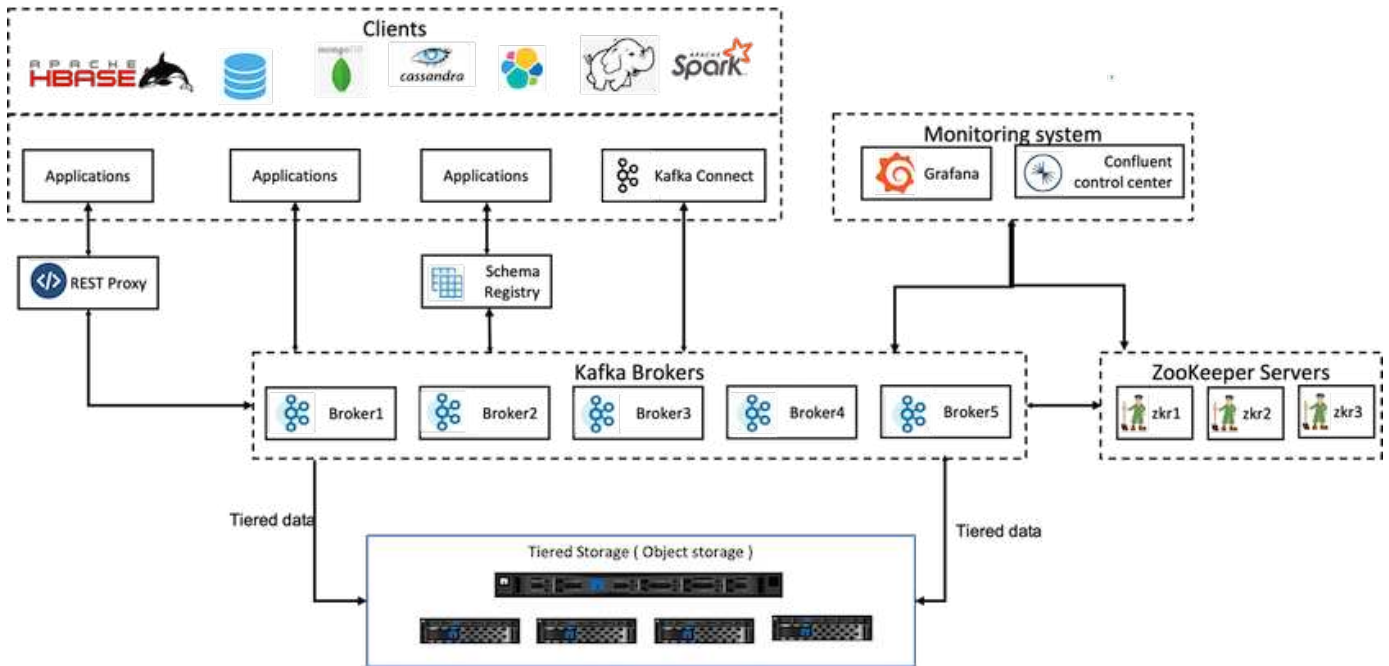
Clients

APACHE HBASE

mongoDB

cassandra

APACHE Spark

Applications

Applications

Applications

Kafka Connect

Monitoring system

Grafana

Confluent control center

REST Proxy

Schema Registry

Kafka Brokers

Broker1

Broker2

Broker3

Broker4

Broker5

ZooKeeper Servers

zkr1

zkr2

zkr3

Tiered data

Tiered data

Tiered Storage ( Object storage )